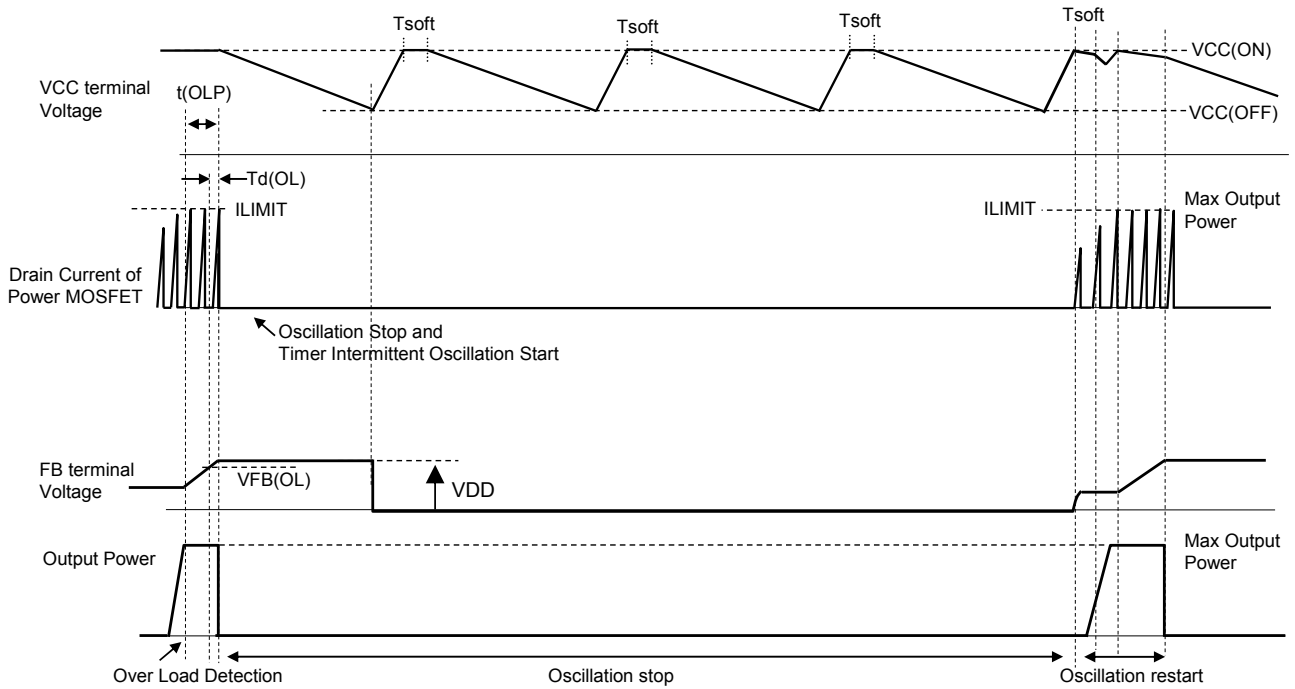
Tsoft
Tsoft
Tsoft
Tsoft
VCC(ON)
VCC terminal Voltage
t(OLP)
VCC(OFF)
Td(OL)
ILIMIT
ILIMIT
Max Output Power
Drain Current of Power MOSFET
Oscillation Stop and Timer Intermittent Oscillation Start
FB terminal Voltage
VFB(OL)
VDD
Output Power
Max Output Power
Over Load Detection
Oscillation stop
Oscillation restart